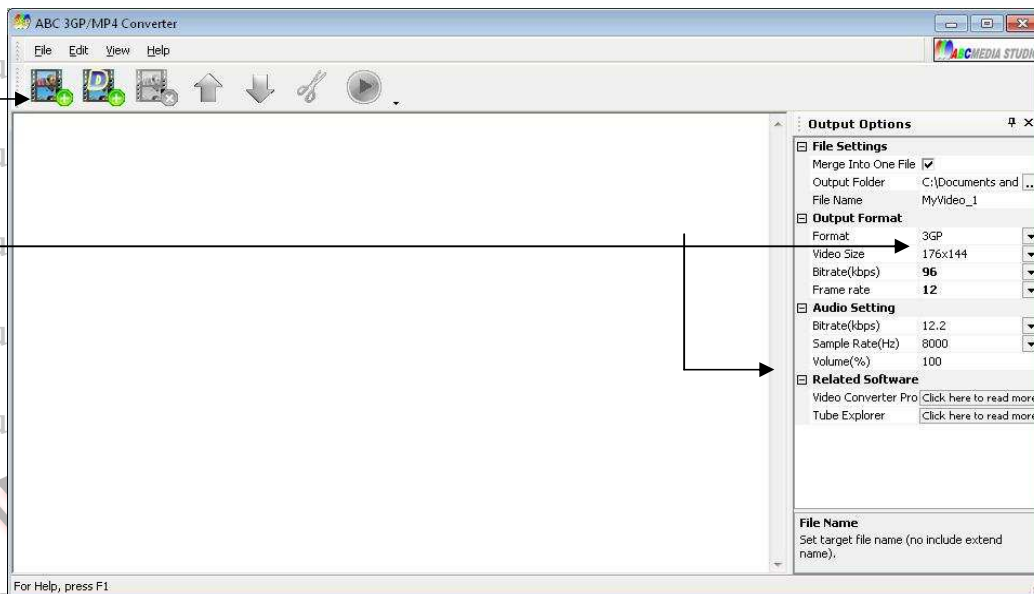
ABC 3GP/MP4 Converter

File Edit View Help

ABCMEDIA STUDI

Output Options

File Settings

| | |
|---|---|
| Merge Into One File | ☑ |
| Output Folder | C:\Documents and |
| File Name | MyVideo_1 |

Output Format

| | |
|---|---|
| Format | 3GP |
| Video Size | 176x144 |
| Bitrate(kbps) | 96 |
| Frame rate | 12 |

Audio Setting

| | |
|---|---|
| Bitrate(kbps) | 12.2 |
| Sample Rate(Hz) | 8000 |
| Volume(%) | 100 |

Related Software

| | |
|---|---|
| Video Converter Pro | Click here to read more |
| Tube Explorer | Click here to read more |

File Name
Set target file name (no include extend name).

For Help, press F1